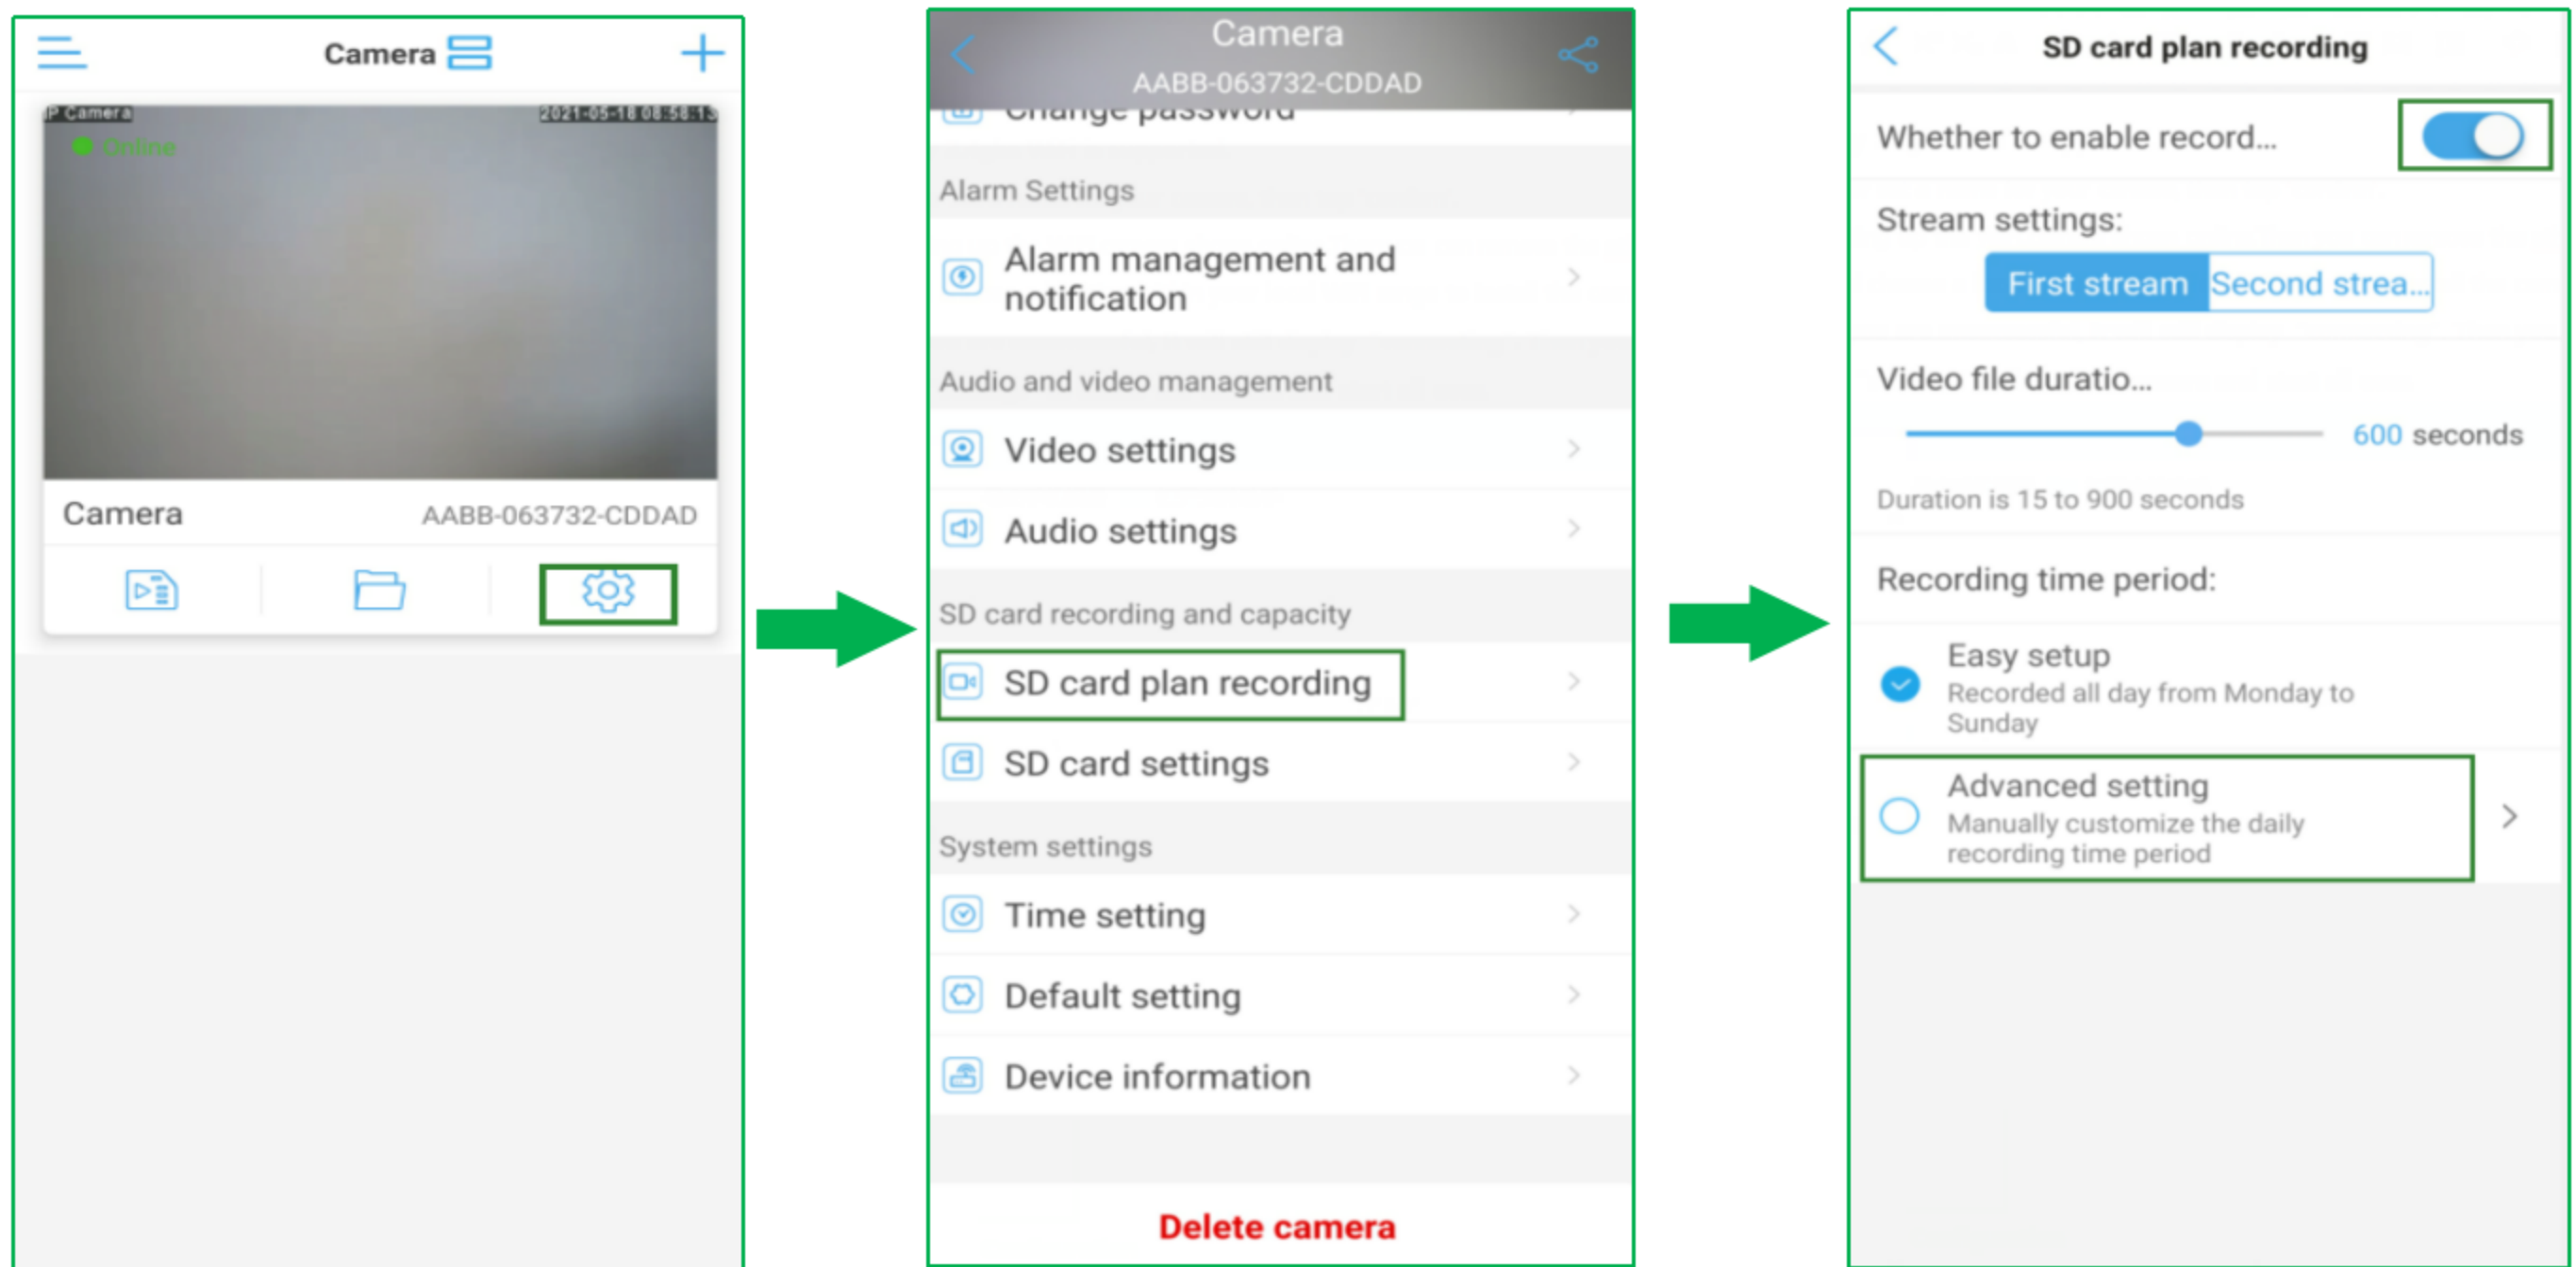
Camera

IP Camera 2021-05-18 08:58:13
Online

Camera AABB-063732-CDDAD

Camera
AABB-063732-CDDAD

Change password

Alarm Settings

Alarm management and notification

Audio and video management

Video settings

Audio settings

SD card recording and capacity

SD card plan recording

SD card settings

System settings

Time setting

Default setting

Device information

Delete camera

SD card plan recording

Whether to enable record...

Stream settings:

First stream Second strea...

Video file duratio...

600 seconds

Duration is 15 to 900 seconds

Recording time period:

Easy setup
Recorded all day from Monday to Sunday

Advanced setting
Manually customize the daily recording time period